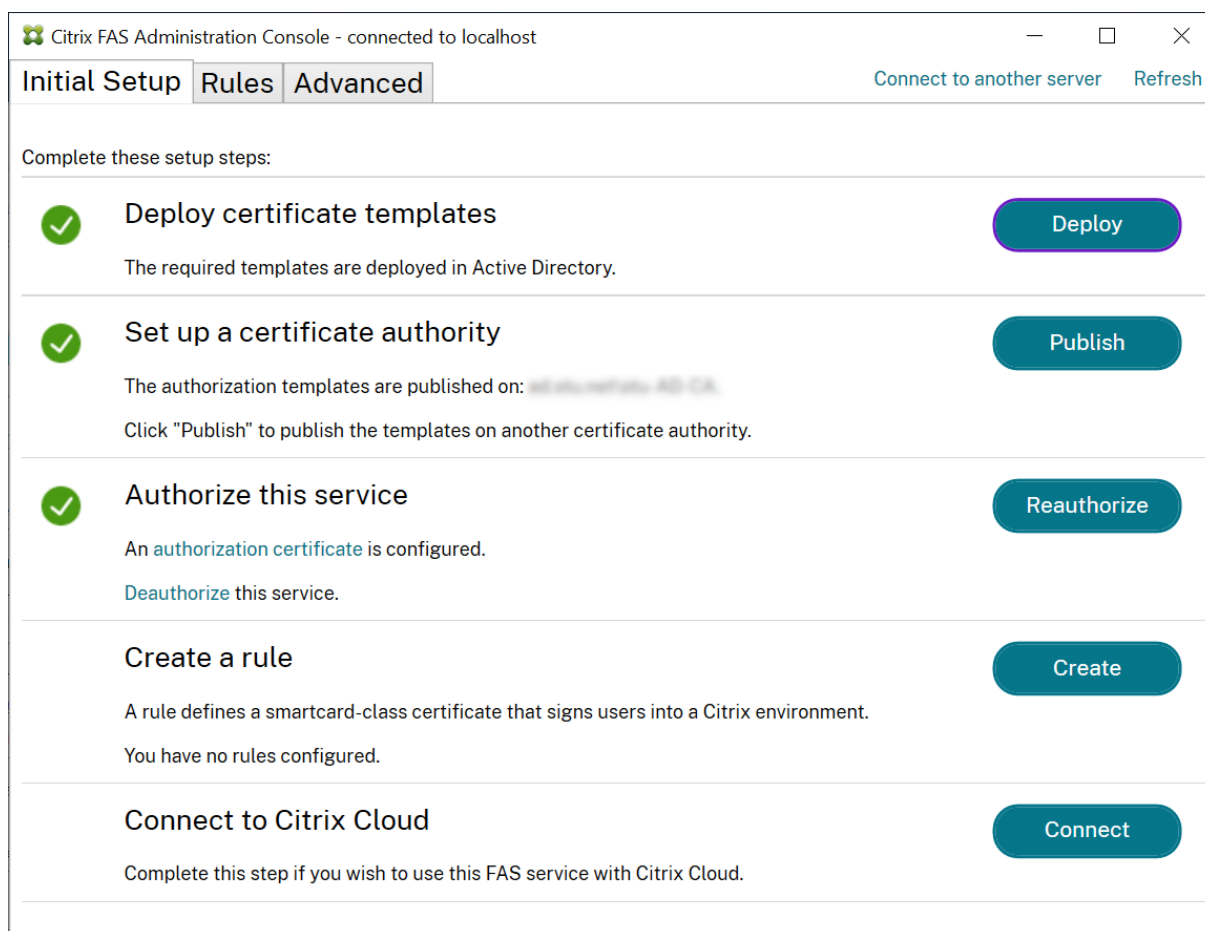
Citrix FAS Administration Console - connected to localhost

Initial Setup | Rules | Advanced

Connect to another server  Refresh

Complete these setup steps:

Deploy certificate templates

The required templates are deployed in Active Directory.

Deploy

Set up a certificate authority

The authorization templates are published on: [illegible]

Click "Publish" to publish the templates on another certificate authority.

Publish

Authorize this service

An authorization certificate is configured.

Deauthorize this service.

Reauthorize

Create a rule

A rule defines a smartcard-class certificate that signs users into a Citrix environment.

You have no rules configured.

Create

Connect to Citrix Cloud

Complete this step if you wish to use this FAS service with Citrix Cloud.

Connect